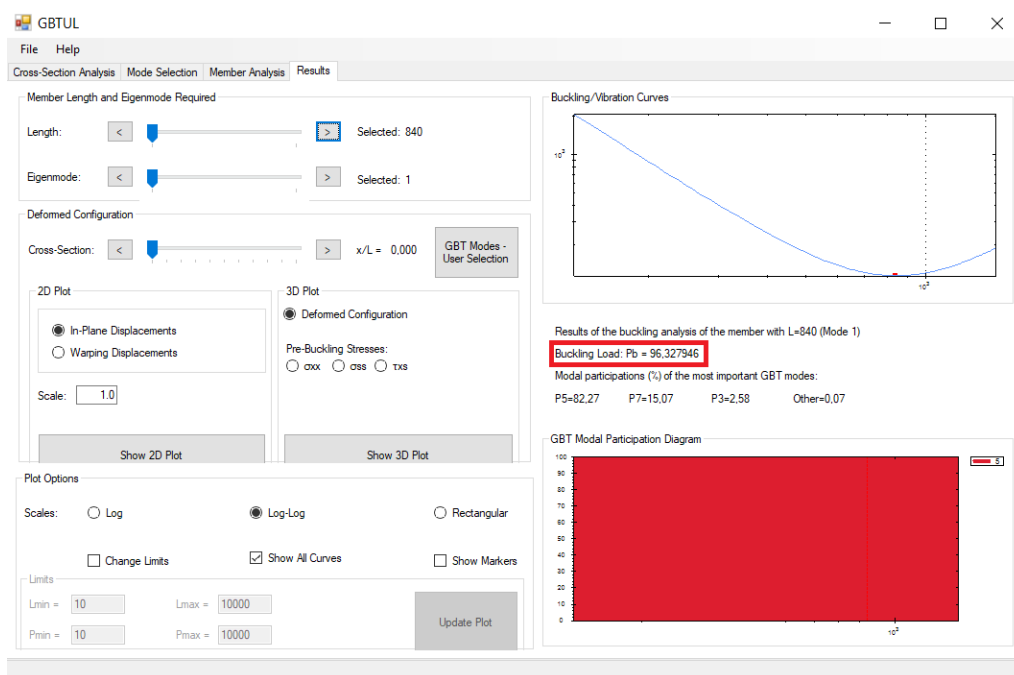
GBTUL

File Help

Cross-Section Analysis Mode Selection Member Analysis Results

Member Length and Eigenmode Required

Length: < > Selected: 840

Eigenmode: < > Selected: 1

Deformed Configuration

Cross-Section: < > x/L = 0,000

GBT Modes - User Selection

2D Plot

In-Plane Displacements

Warping Displacements

Scale: 1.0

Show 2D Plot

3D Plot

Deformed Configuration

Pre-Buckling Stresses:

σxx σss τxs

Show 3D Plot

Buckling/Vibration Curves

$10^2$

$10^3$

Results of the buckling analysis of the member with L=840 (Mode 1)

Buckling Load: Pb = 96,327946

Modal participations (%) of the most important GBT modes:

P5=82,27 P7=15,07 P3=2,58 Other=0,07

GBT Modal Participation Diagram

100
90
80
70
60
50
40
30
20
10
0

$10^3$

5

Plot Options

Scales: Log Log-Log Rectangular

Change Limits Show All Curves Show Markers

Limits

Lmin = 10 Lmax = 10000

Pmin = 10 Pmax = 10000

Update Plot